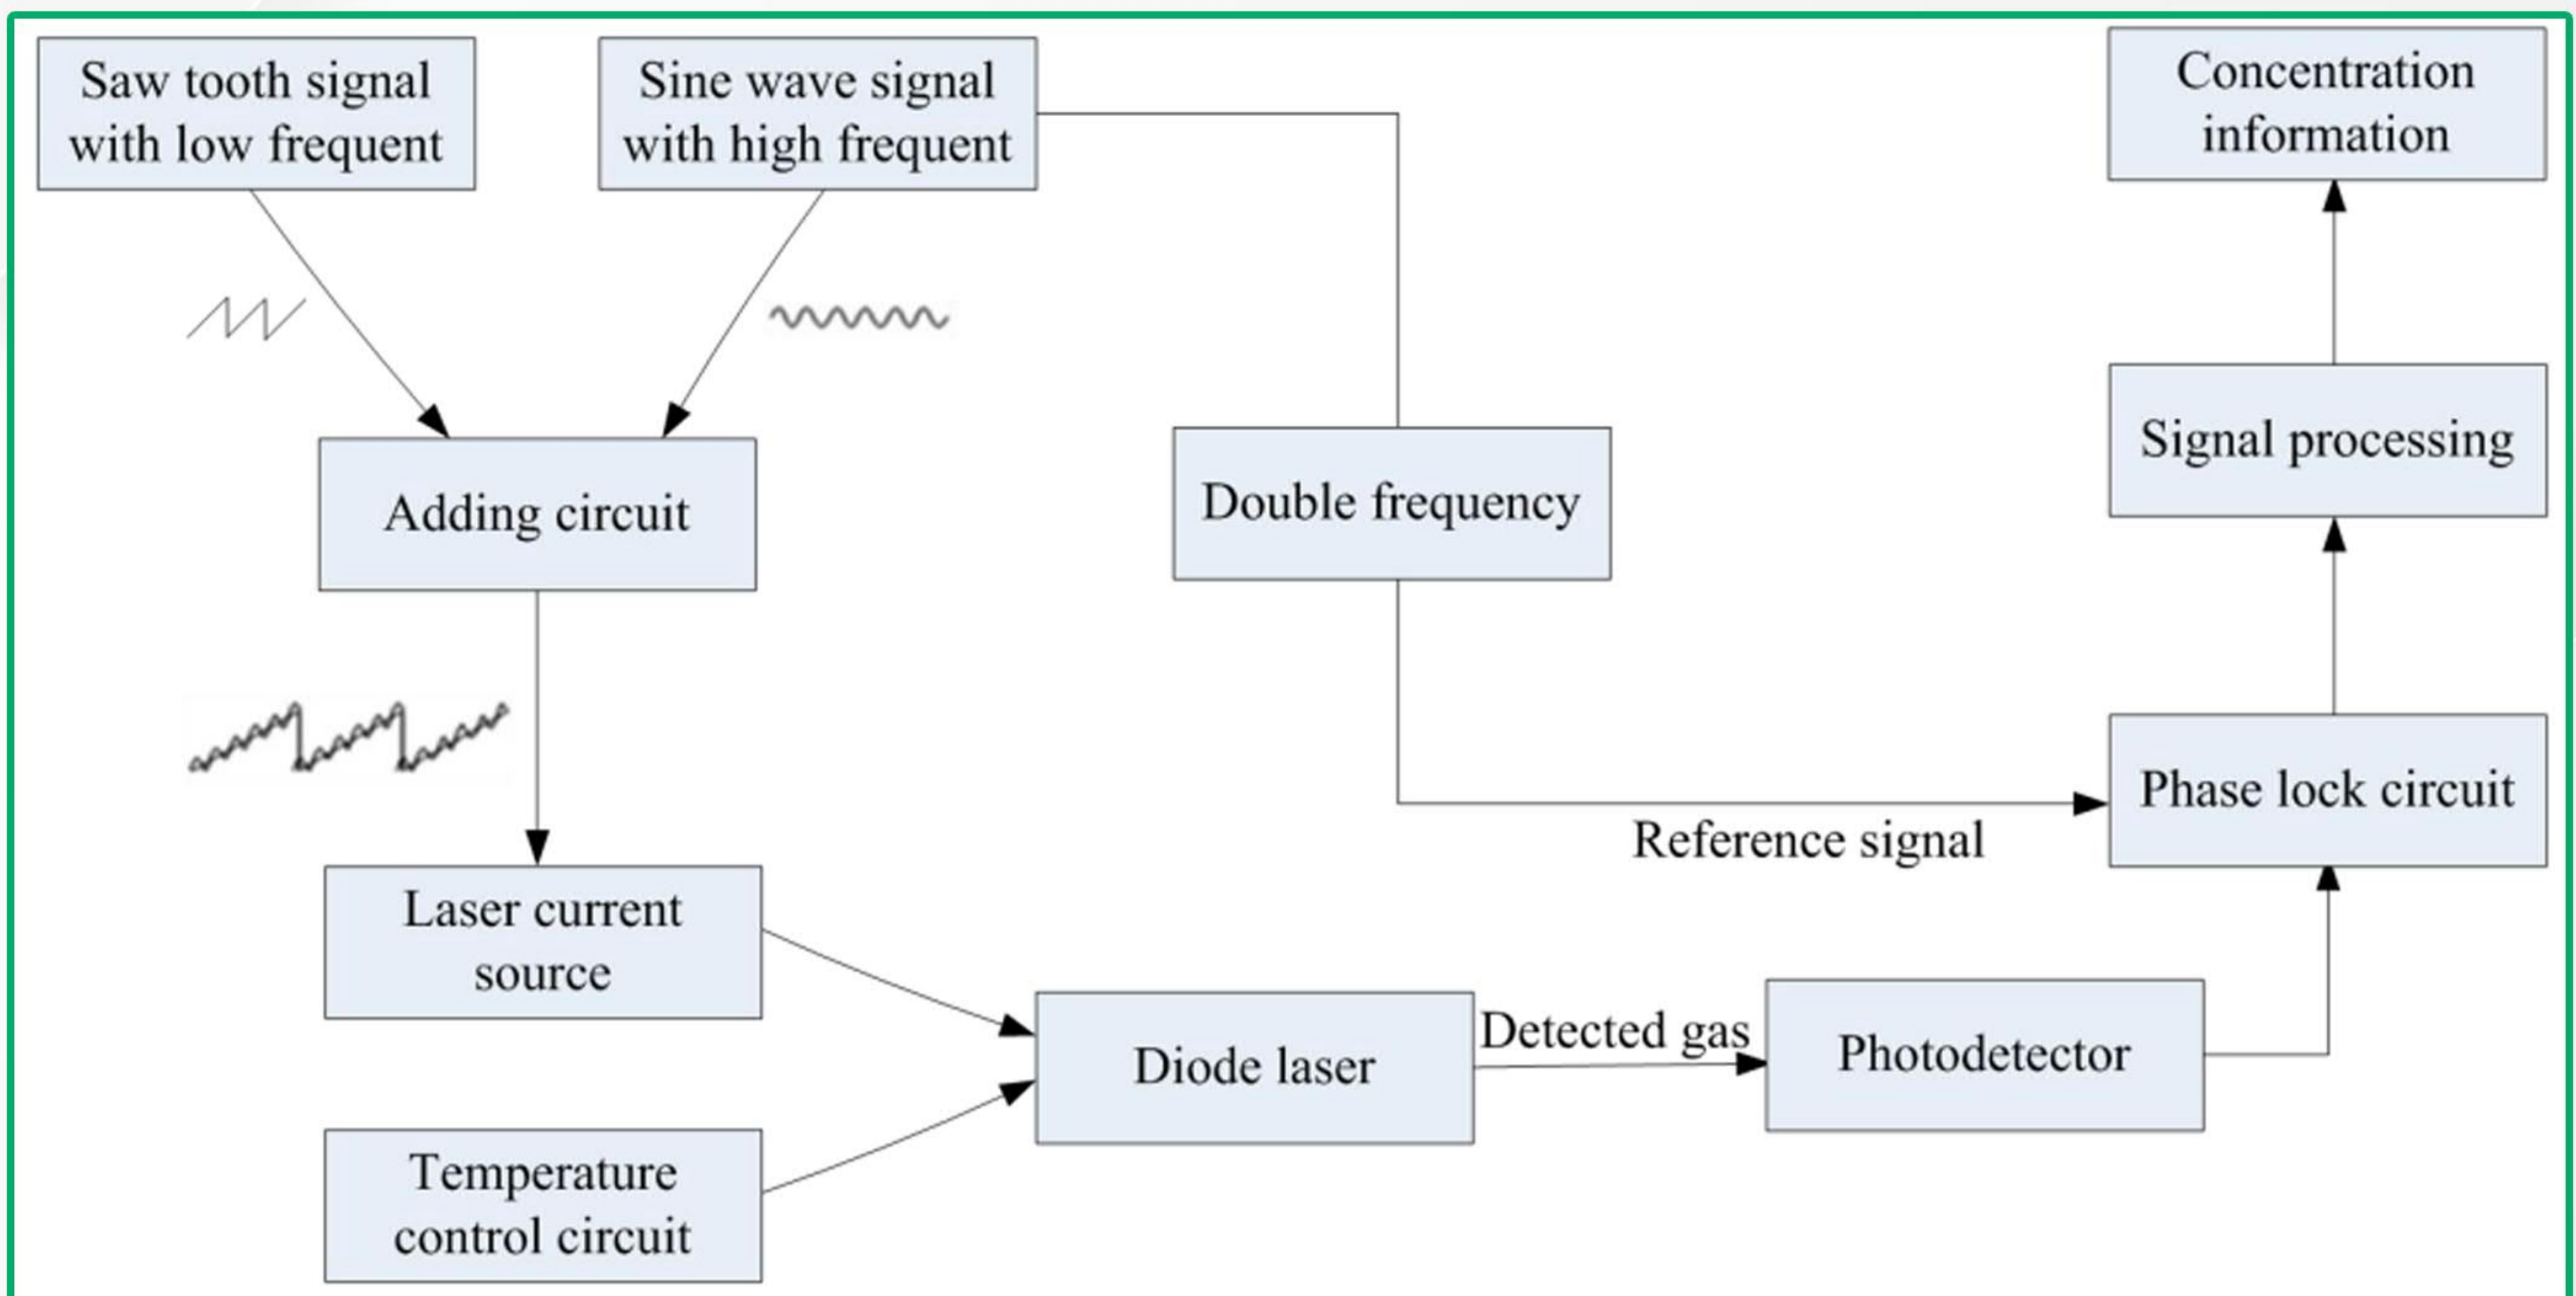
Saw tooth signal with low frequent

Sine wave signal with high frequent

Concentration information

Adding circuit

Double frequency

Signal processing

Phase lock circuit

Reference signal

Laser current source

Diode laser

Detected gas

Photodetector

Temperature control circuit